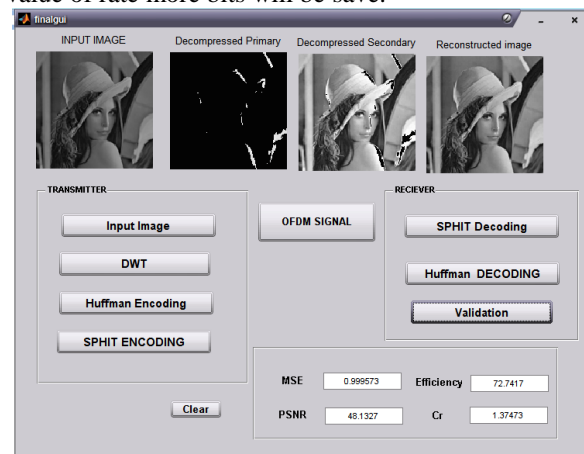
value of rate more bits will be save.

finalgui

INPUT IMAGE

Decompressed Primary

Decompressed Secondary

Reconstructed image

TRANSMITTER

Input Image

DWT

Huffman Encoding

SPHIT ENCODING

OFDM SIGNAL

RECIEVER

SPHIT Decoding

Huffman DECODING

Validation

Clear

| MSE | 0.999573 | Efficiency | 72.7417 |
|---|---|---|---|
| PSNR | 48.1327 | Cr | 1.37473 |